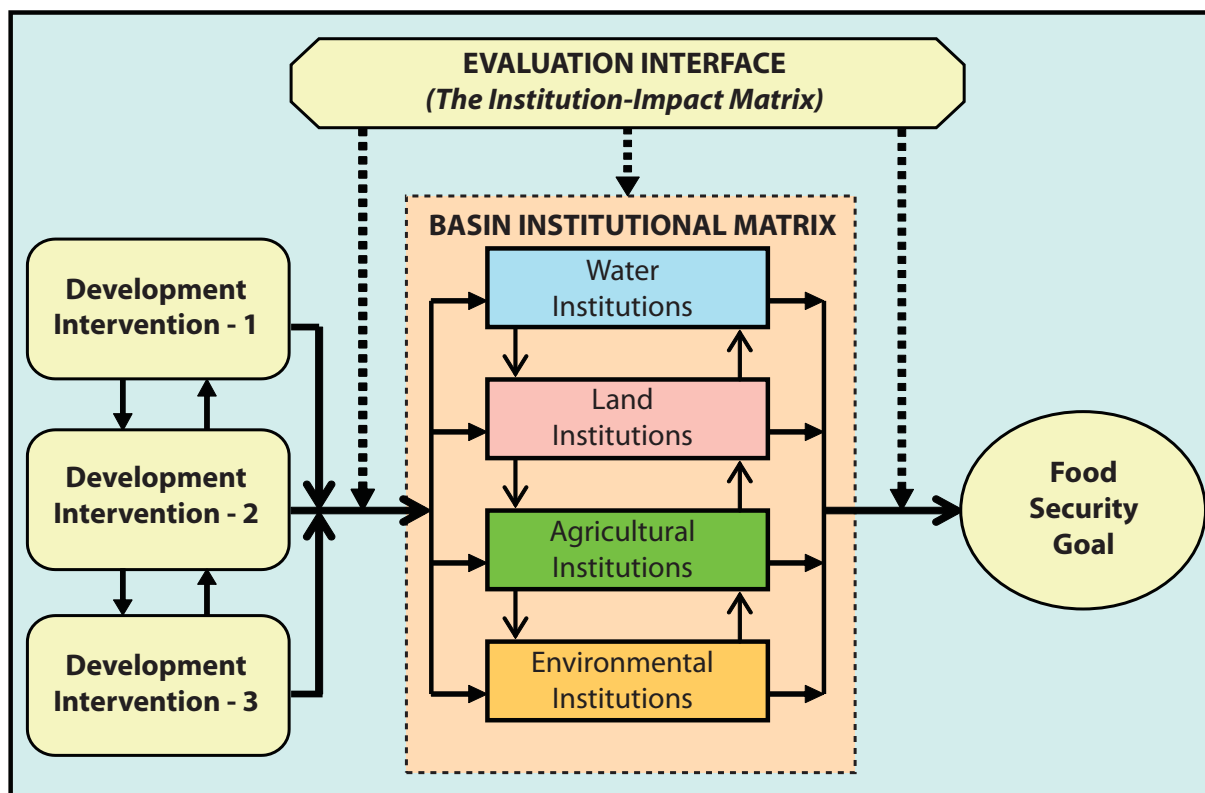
EVALUATION INTERFACE
(The Institution-Impact Matrix)

BASIN INSTITUTIONAL MATRIX

Development Intervention - 1

Development Intervention - 2

Development Intervention - 3

Water Institutions

Land Institutions

Agricultural Institutions

Environmental Institutions

Food Security Goal